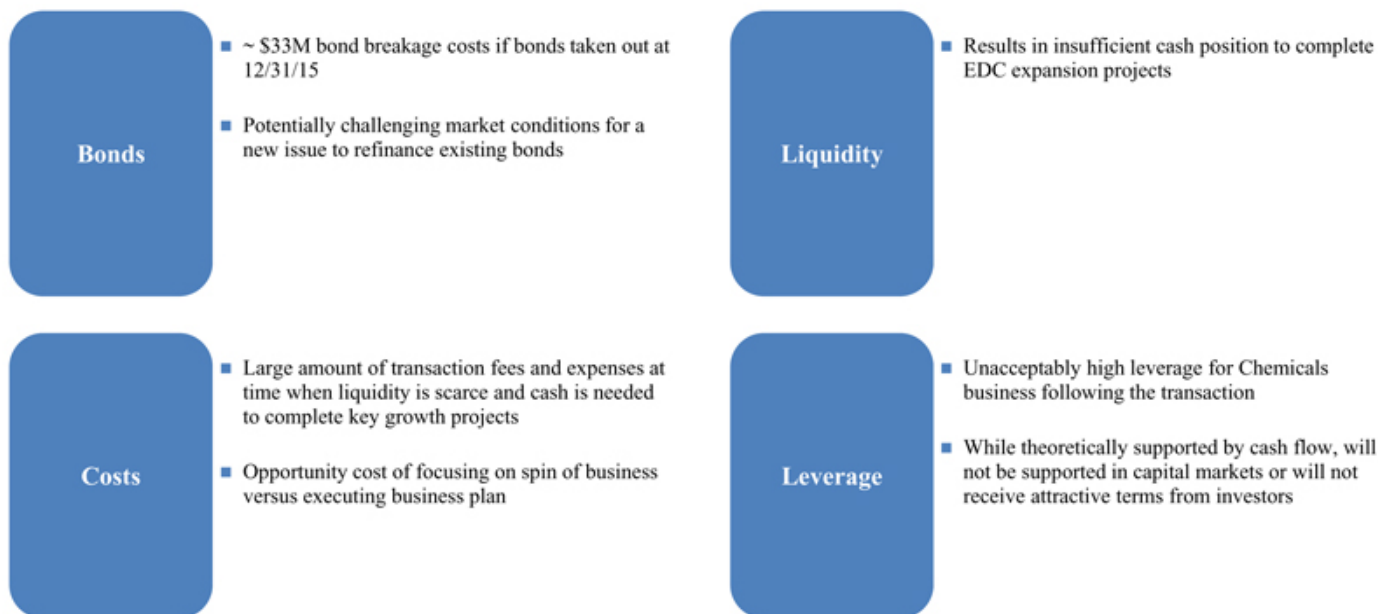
Bonds

▪ ~ \$33M bond breakage costs if bonds taken out at 12/31/15

▪ Potentially challenging market conditions for a new issue to refinance existing bonds

Liquidity

▪ Results in insufficient cash position to complete EDC expansion projects

Costs

▪ Large amount of transaction fees and expenses at time when liquidity is scarce and cash is needed to complete key growth projects

▪ Opportunity cost of focusing on spin of business versus executing business plan

Leverage

▪ Unacceptably high leverage for Chemicals business following the transaction

▪ While theoretically supported by cash flow, will not be supported in capital markets or will not receive attractive terms from investors